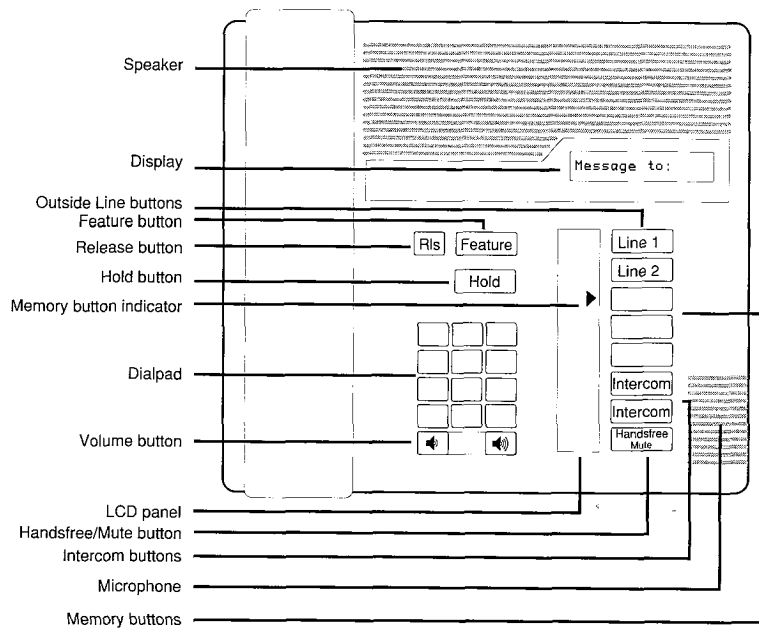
Speaker

Display

Message to:

Outside Line buttons

Feature button

Release button

Rls

Feature

Line 1

Hold button

Hold

Line 2

Memory button indicator

Dialpad

Intercom

Intercom

Volume button

Handsfree Mute

LCD panel

Handsfree/Mute button

Intercom buttons

Microphone

Memory buttons